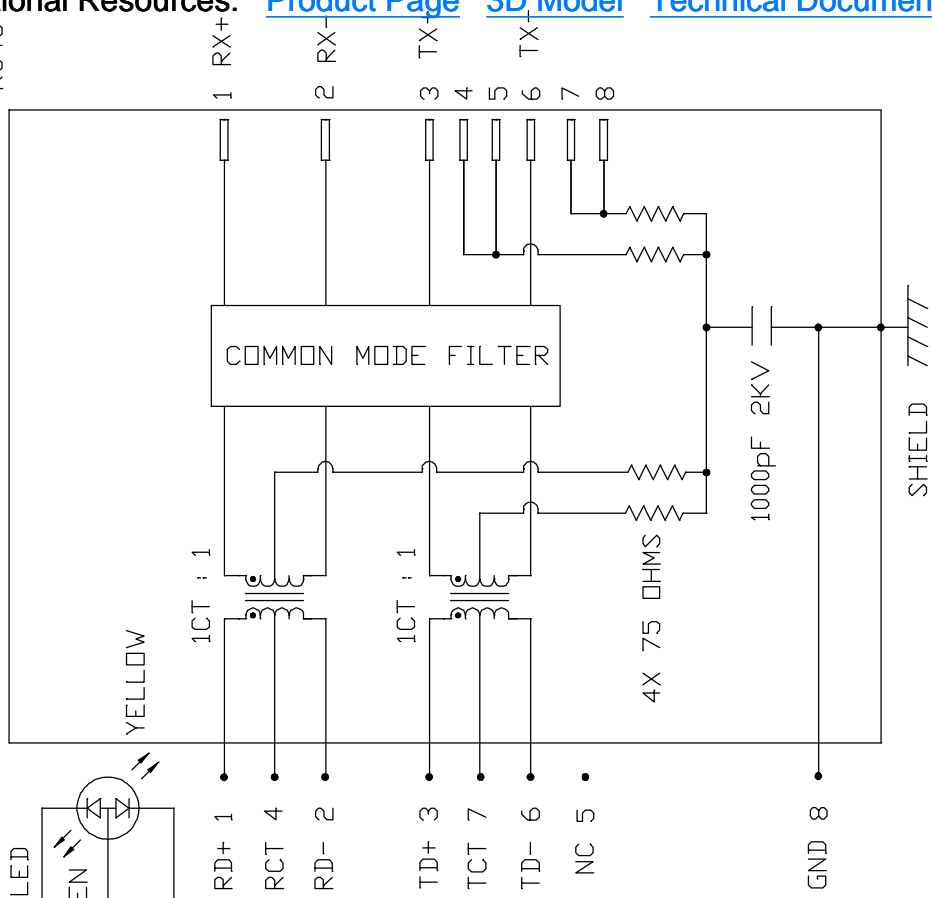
ional Resources: Product Page 3D Model Technical Documen

1 RX+
2 RX-
3 TX+
4
5
6 TX-
7
8

COMMON MODE FILTER

1000pF 2KV

SHIELD

1CT : 1

1CT : 1

4X 75 OHMS

YELLOW

RD+ 1
RCT 4
RD- 2
TD+ 3
TCT 7
TD- 6
NC 5
GND 8

LED
EN